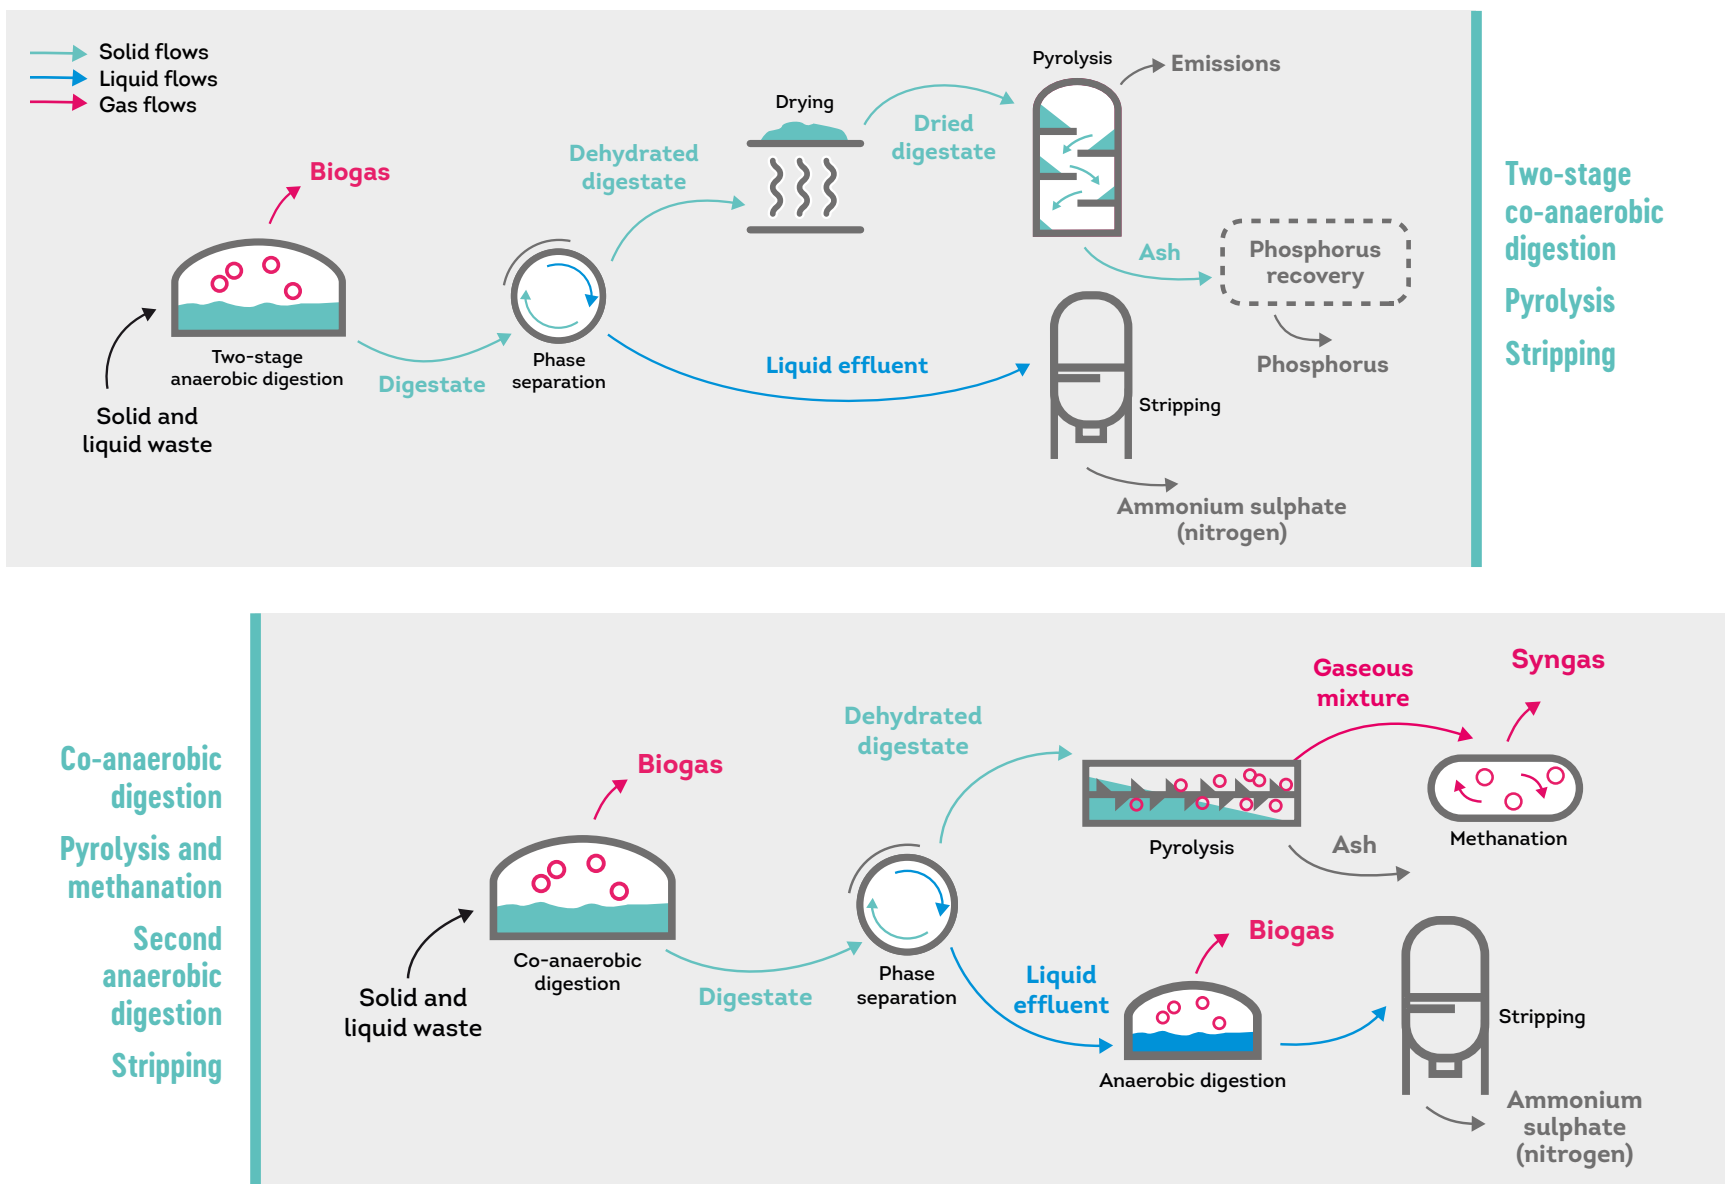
Solid flows
Liquid flows
Gas flows

Biogas

Two-stage anaerobic digestion

Solid and liquid waste

Digestate

Phase separation

Dehydrated digestate

Drying

Dried digestate

Pyrolysis

Emissions

Ash

Phosphorus recovery

Phosphorus

Liquid effluent

Stripping

Ammonium sulphate (nitrogen)

Two-stage co-anaerobic digestion
Pyrolysis
Stripping

Co-anaerobic digestion
Pyrolysis and methanation
Second anaerobic digestion
Stripping

Solid and liquid waste

Biogas

Co-anaerobic digestion

Digestate

Phase separation

Dehydrated digestate

Gaseous mixture

Syngas

Pyrolysis

Ash

Methanation

Liquid effluent

Biogas

Anaerobic digestion

Stripping

Ammonium sulphate (nitrogen)